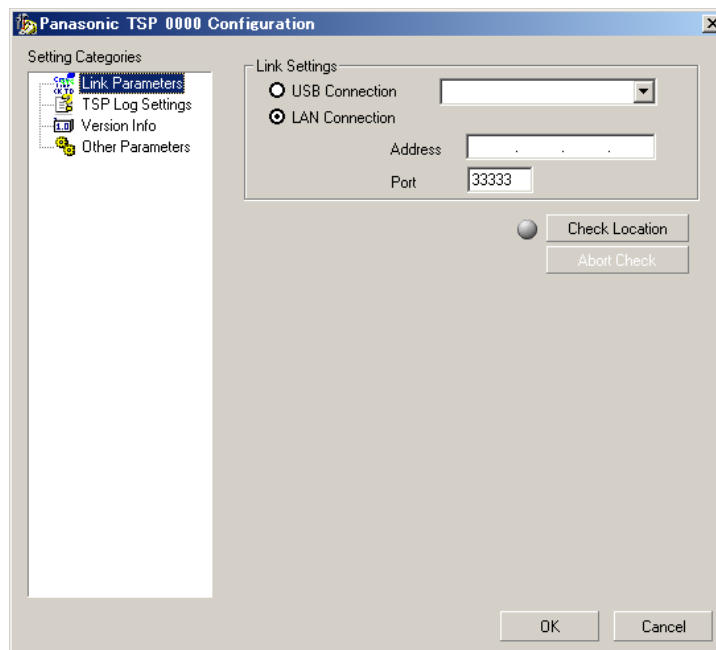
Panasonic TSP 0000 Configuration

Setting Categories
Link Parameters
TSP Log Settings
Version Info
Other Parameters

Link Settings
USB Connection
LAN Connection
Address . . .
Port 33333

Check Location
Abort Check

OK
Cancel